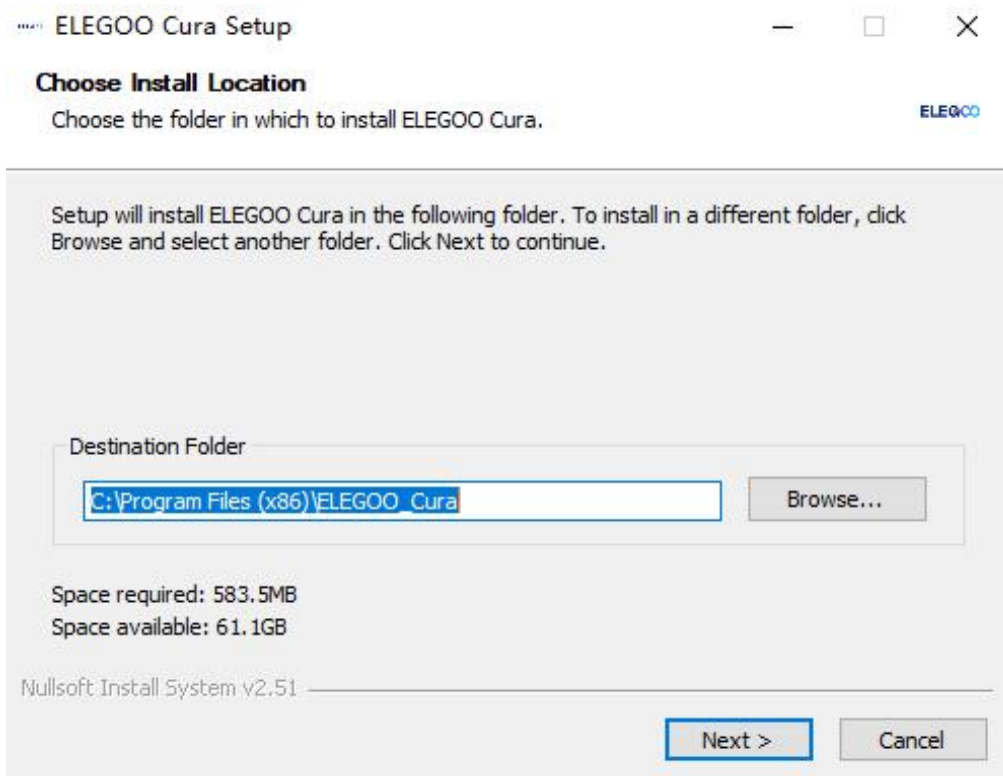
ELEGOO Cura Setup

Choose Install Location
Choose the folder in which to install ELEGOO Cura.

ELEGOO

Setup will install ELEGOO Cura in the following folder. To install in a different folder, click Browse and select another folder. Click Next to continue.

Destination Folder

C:\Program Files (x86)\ELEGOO_Cura

Browse...

Space required: 583.5MB
Space available: 61.1GB

Nullsoft Install System v2.51

Next >

Cancel